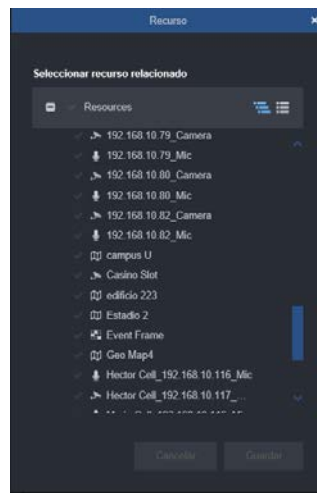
Recurso

Seleccionar recurso relacionado

Resources

192.168.10.79_Camera
192.168.10.79_Mic
192.168.10.80_Camera
192.168.10.80_Mic
192.168.10.82_Camera
192.168.10.82_Mic
campus U
Casino Slot
edificio 223
Estadio 2
Event Frame
Geo Map4
Hector Cell_192.168.10.116_Mic
Hector Cell_192.168.10.117_...
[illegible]

Cancelar
Guardar